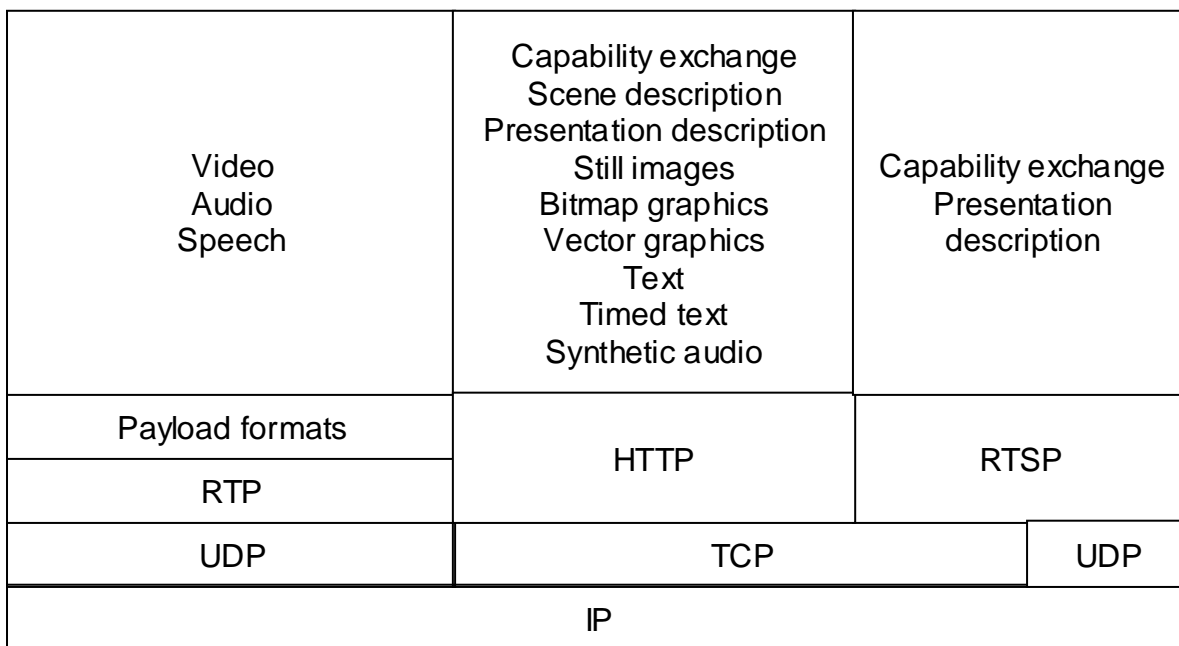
Video
Audio
Speech

Capability exchange
Scene description
Presentation description
Still images
Bitmap graphics
Vector graphics
Text
Timed text
Synthetic audio

Capability exchange
Presentation description

Payload formats

RTP

HTTP

RTSP

UDP

TCP

UDP

IP